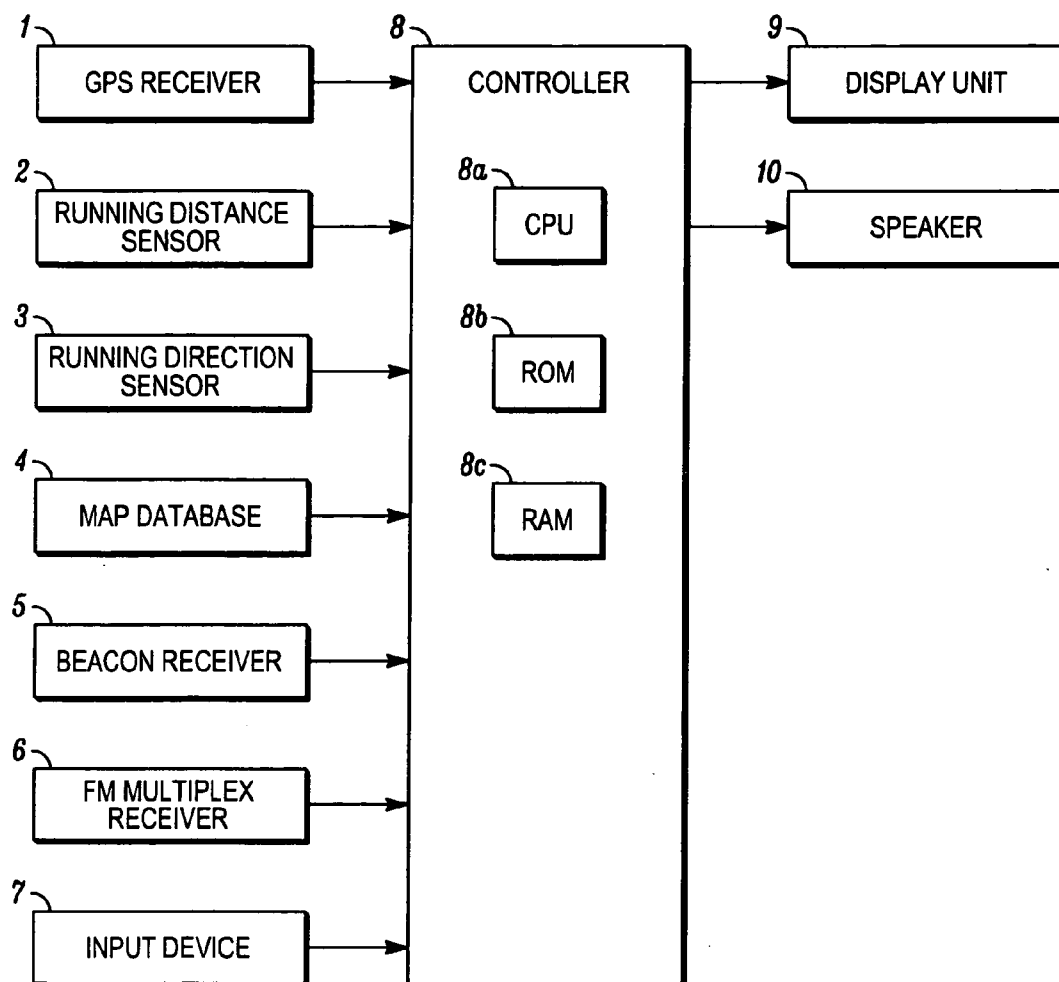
1
GPS RECEIVER

2
RUNNING DISTANCE SENSOR

3
RUNNING DIRECTION SENSOR

4
MAP DATABASE

5
BEACON RECEIVER

6
FM MULTIPLEX RECEIVER

7
INPUT DEVICE

8
CONTROLLER

8a
CPU

8b
ROM

8c
RAM

9
DISPLAY UNIT

10
SPEAKER